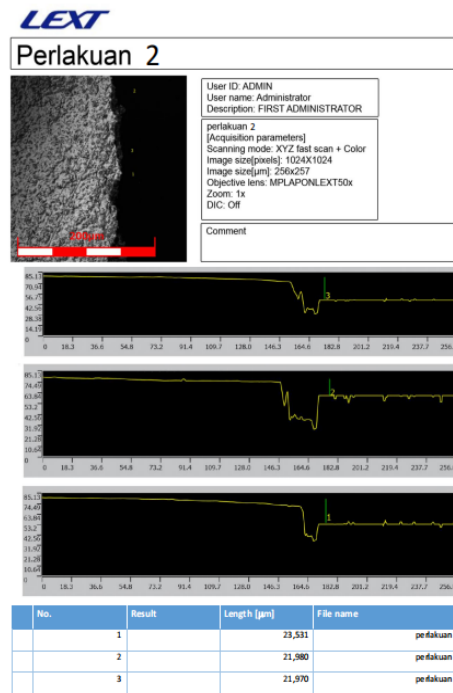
LEXT

Perlakuan 2

200μm

User ID: ADMIN
User name: Administrator
Description: FIRST ADMINISTRATOR

perlakuan 2
[Acquisition parameters]
Scanning mode: XYZ fast scan + Color
Image size[pixels]: 1024X1024
Image size[μm]: 256x257
Objective lens: MPLAPONLEXT50x
Zoom: 1x
DIC: Off

Comment

85.13
70.9
56.7
42.5
28.3
14.17
0 18.3 36.6 54.8 73.2 91.4 109.7 128.0 146.3 164.6 182.8 201.2 219.4 237.7 256.

85.13
74.49
63.84
53.2
42.57
31.92
21.28
10.64
0 18.3 36.6 54.8 73.2 91.4 109.7 128.0 146.3 164.6 182.8 201.2 219.4 237.7 256.

85.13
74.49
63.84
53.2
42.56
31.92
21.28
10.64
0 18.3 36.6 54.8 73.2 91.4 109.7 128.0 146.3 164.6 182.8 201.2 219.4 237.7 256.

| No. | Result | Length [μm] | File name |
|---|---|---|---|
| 1 | | 23,531 | perlakuan |
| 2 | | 21,980 | perlakuan |
| 3 | | 21,970 | perlakuan |